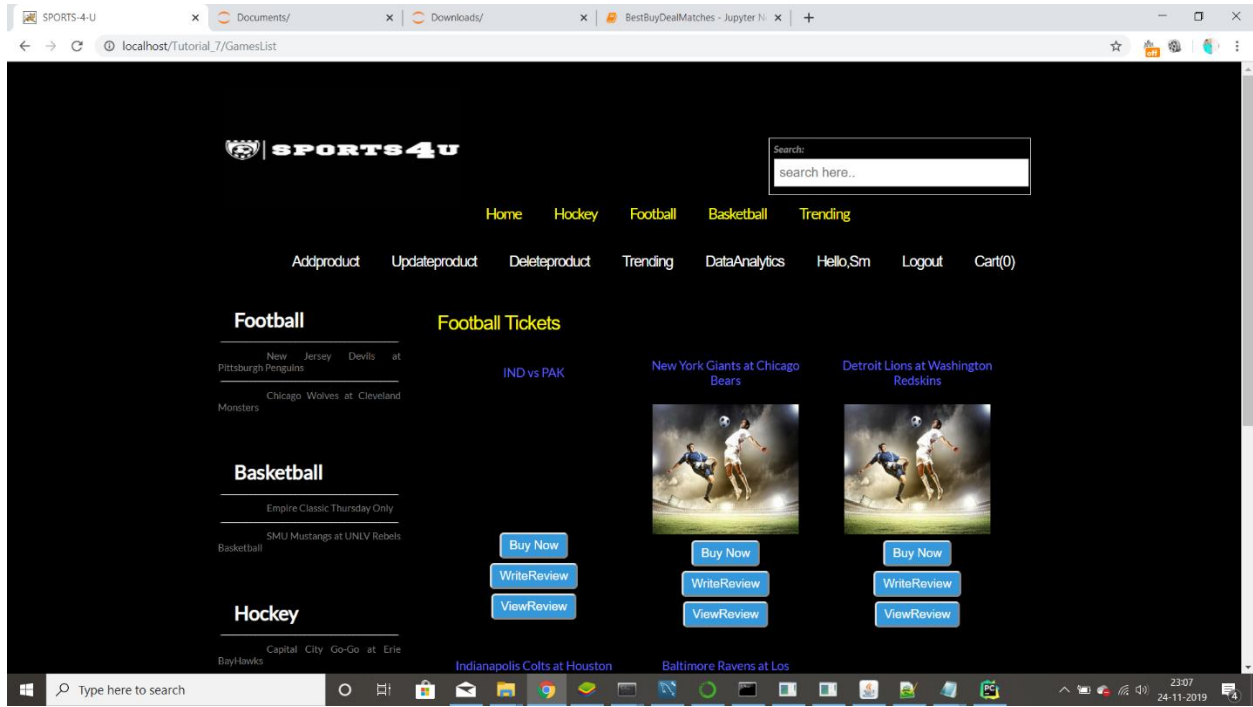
SPORTS-4-U × Documents/ × Downloads/ × BestBuyDealMatches - Jupyter N × +

localhost/Tutorial_7/GamesList

SPORTS4U

Search:
search here..

Home Hockey Football Basketball Trending

Addproduct Updateproduct Deleteproduct Trending DataAnalytics Hello,Sm Logout Cart(0)

Football

New Jersey Devils at Pittsburgh Penguins

Chicago Wolves at Cleveland Monsters

Basketball

Empire Classic Thursday Only

SMU Mustangs at UNLV Rebels Basketball

Hockey

Capital City Go-Go at Erie BayHawks

Football Tickets

IND vs PAK

Buy Now
WriteReview
ViewReview

New York Giants at Chicago Bears

Buy Now
WriteReview
ViewReview

Detroit Lions at Washington Redskins

Buy Now
WriteReview
ViewReview

Indianapolis Colts at Houston

Baltimore Ravens at Los

Type here to search

23:07
24-11-2019